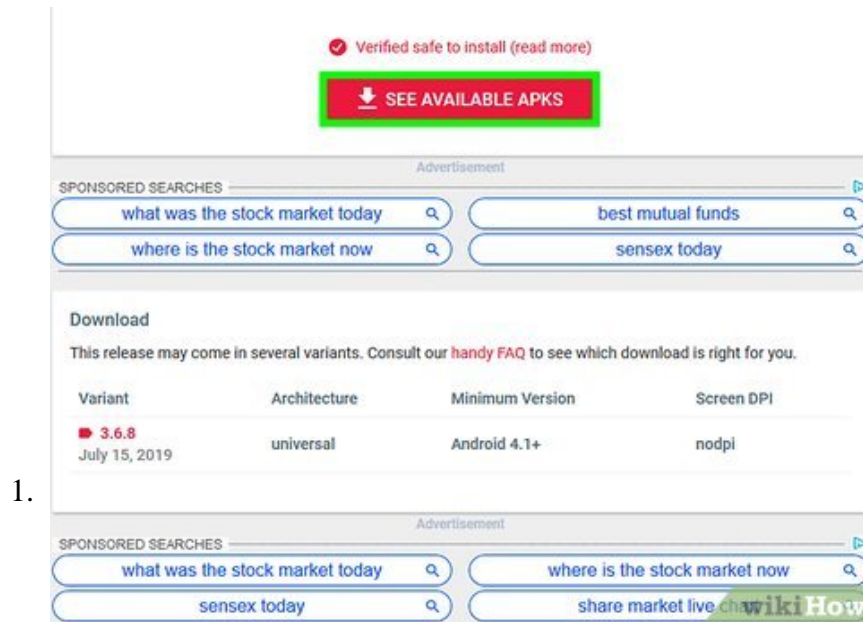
Verified safe to install (read more)

SEE AVAILABLE APKS

Advertisement

SPONSORED SEARCHES

what was the stock market today

best mutual funds

where is the stock market now

sensex today

Download

This release may come in several variants. Consult our handy FAQ to see which download is right for you.

| Variant | Architecture | Minimum Version | Screen DPI |
|---|---|---|---|
| 3.6.8 July 15, 2019 | universal | Android 4.1+ | nodpi |

1.

Advertisement

SPONSORED SEARCHES

what was the stock market today

where is the stock market now

sensex today

share market live cha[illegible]

wikiHow